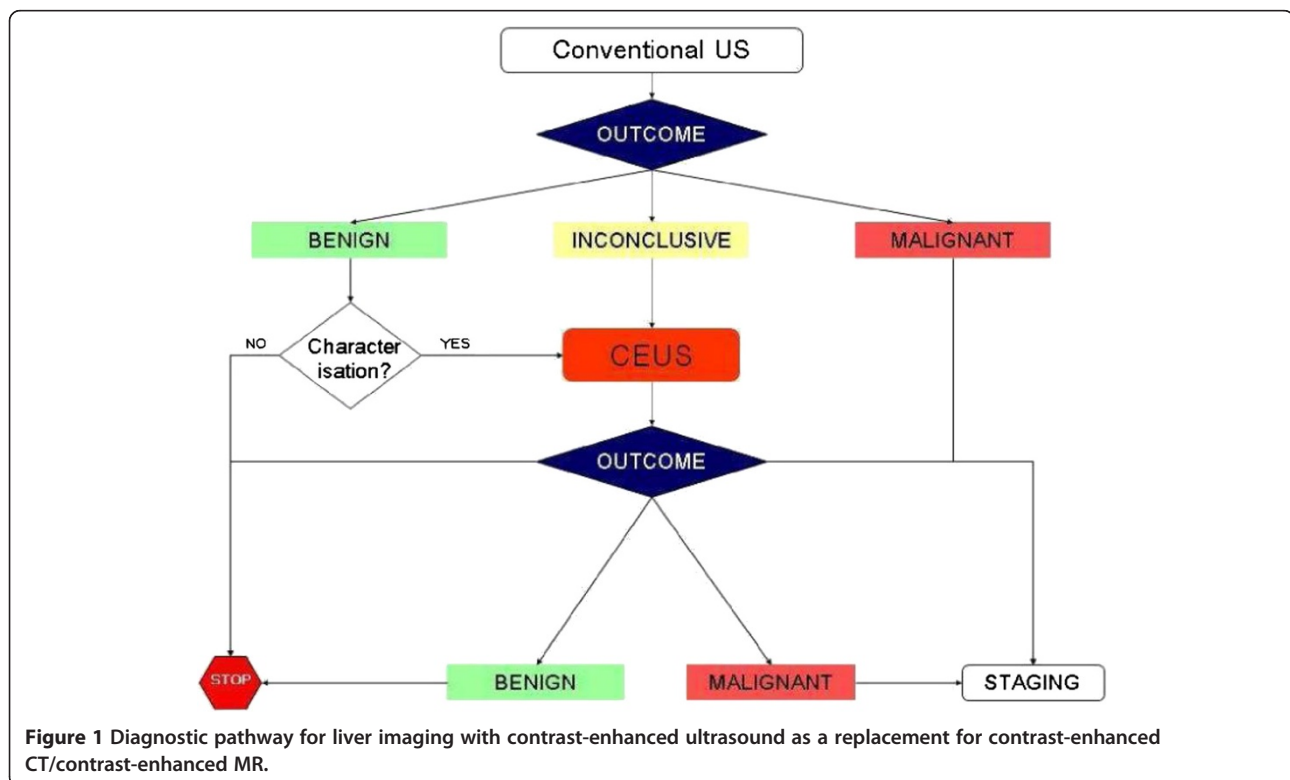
Conventional US

OUTCOME

BENIGN

INCONCLUSIVE

MALIGNANT

NO

Character isation?

YES

CEUS

OUTCOME

STOP

BENIGN

MALIGNANT

STAGING

**Figure 1** Diagnostic pathway for liver imaging with contrast-enhanced ultrasound as a replacement for contrast-enhanced CT/contrast-enhanced MR.